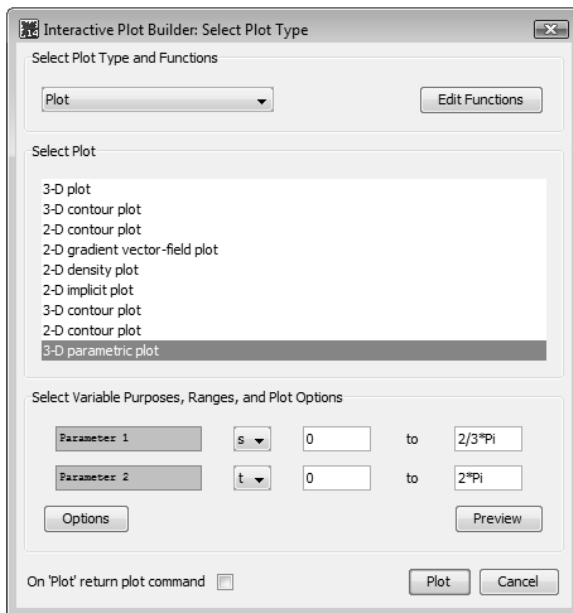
Interactive Plot Builder: Select Plot Type

Select Plot Type and Functions

Plot

Edit Functions

Select Plot

3-D plot
3-D contour plot
2-D contour plot
2-D gradient vector-field plot
2-D density plot
2-D implicit plot
3-D contour plot
2-D contour plot
3-D parametric plot

Select Variable Purposes, Ranges, and Plot Options

Parameter 1 s 0 to 2/3*Pi

Parameter 2 t 0 to 2*Pi

Options

Preview

On 'Plot' return plot command

Plot

Cancel